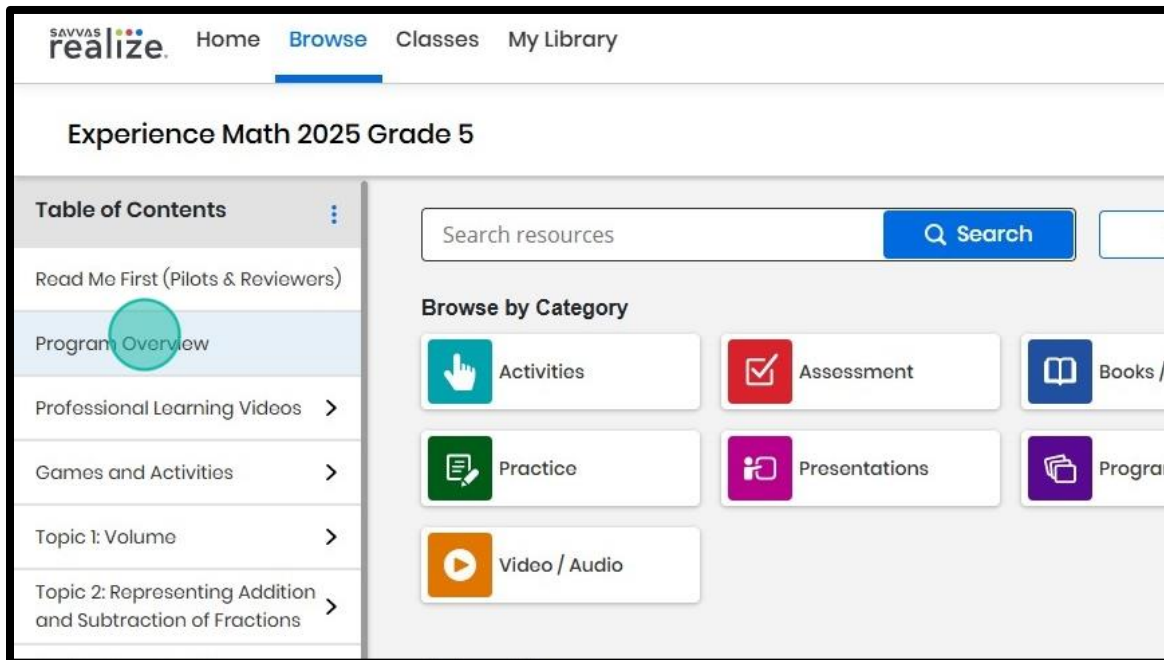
SAVVAS realize. Home Browse Classes My Library

Experience Math 2025 Grade 5

Table of Contents

Read Me First (Pilots & Reviewers)

Program Overview

Professional Learning Videos

Games and Activities

Topic 1: Volume

Topic 2: Representing Addition and Subtraction of Fractions

Search resources

Search

Browse by Category

Activities

Assessment

Books /

Practice

Presentations

Progra

Video / Audio